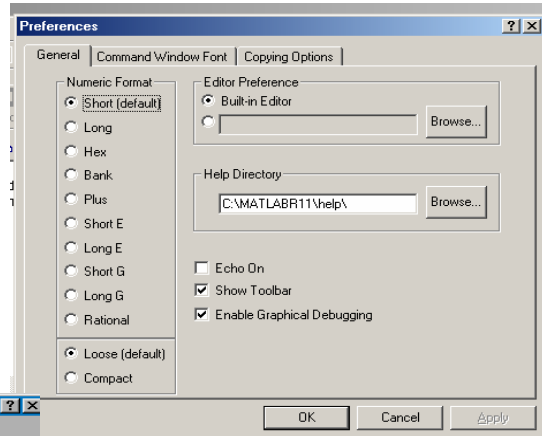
Preferences

?
X

General
Command Window Font
Copying Options

Numeric Format
Short (default)
Long
Hex
Bank
Plus
Short E
Long E
Short G
Long G
Rational

Loose (default)
Compact

Editor Preference
Built-in Editor
Browse...

Help Directory
C:\MATLABR11\help\
Browse...

Echo On
Show Toolbar
Enable Graphical Debugging

?
X

OK
Cancel
Apply